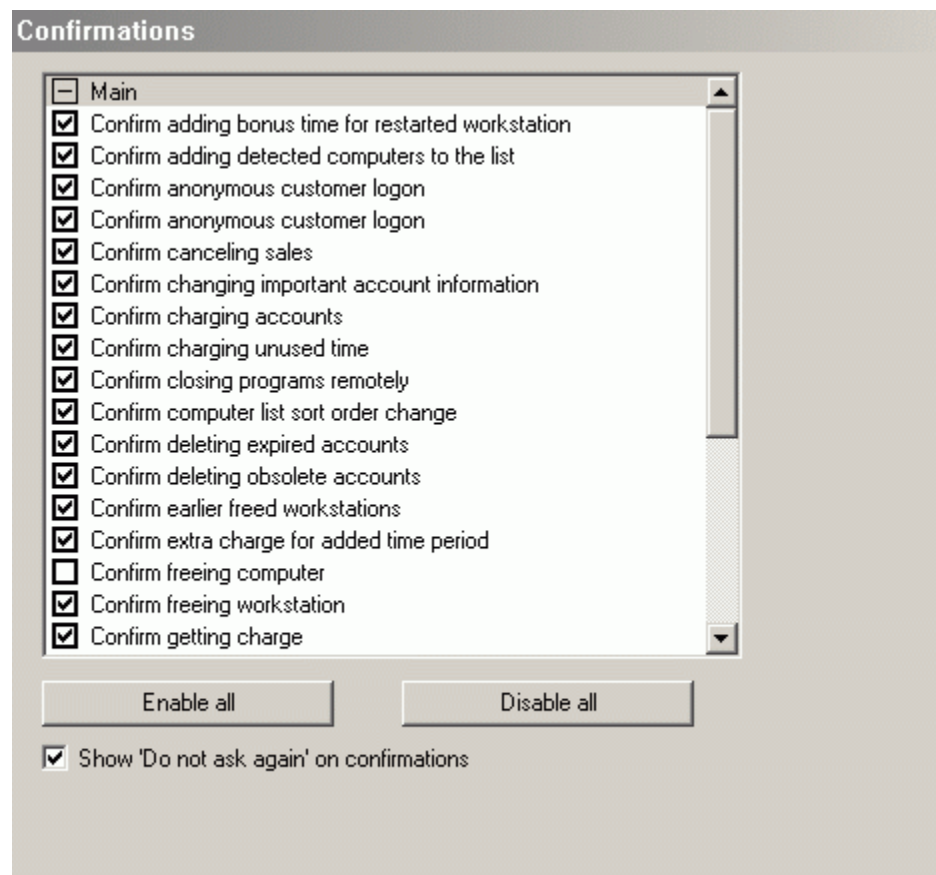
Confirmations

Main
Confirm adding bonus time for restarted workstation
Confirm adding detected computers to the list
Confirm anonymous customer logon
Confirm anonymous customer logon
Confirm canceling sales
Confirm changing important account information
Confirm charging accounts
Confirm charging unused time
Confirm closing programs remotely
Confirm computer list sort order change
Confirm deleting expired accounts
Confirm deleting obsolete accounts
Confirm earlier freed workstations
Confirm extra charge for added time period
Confirm freeing computer
Confirm freeing workstation
Confirm getting charge

Enable all
Disable all

Show 'Do not ask again' on confirmations